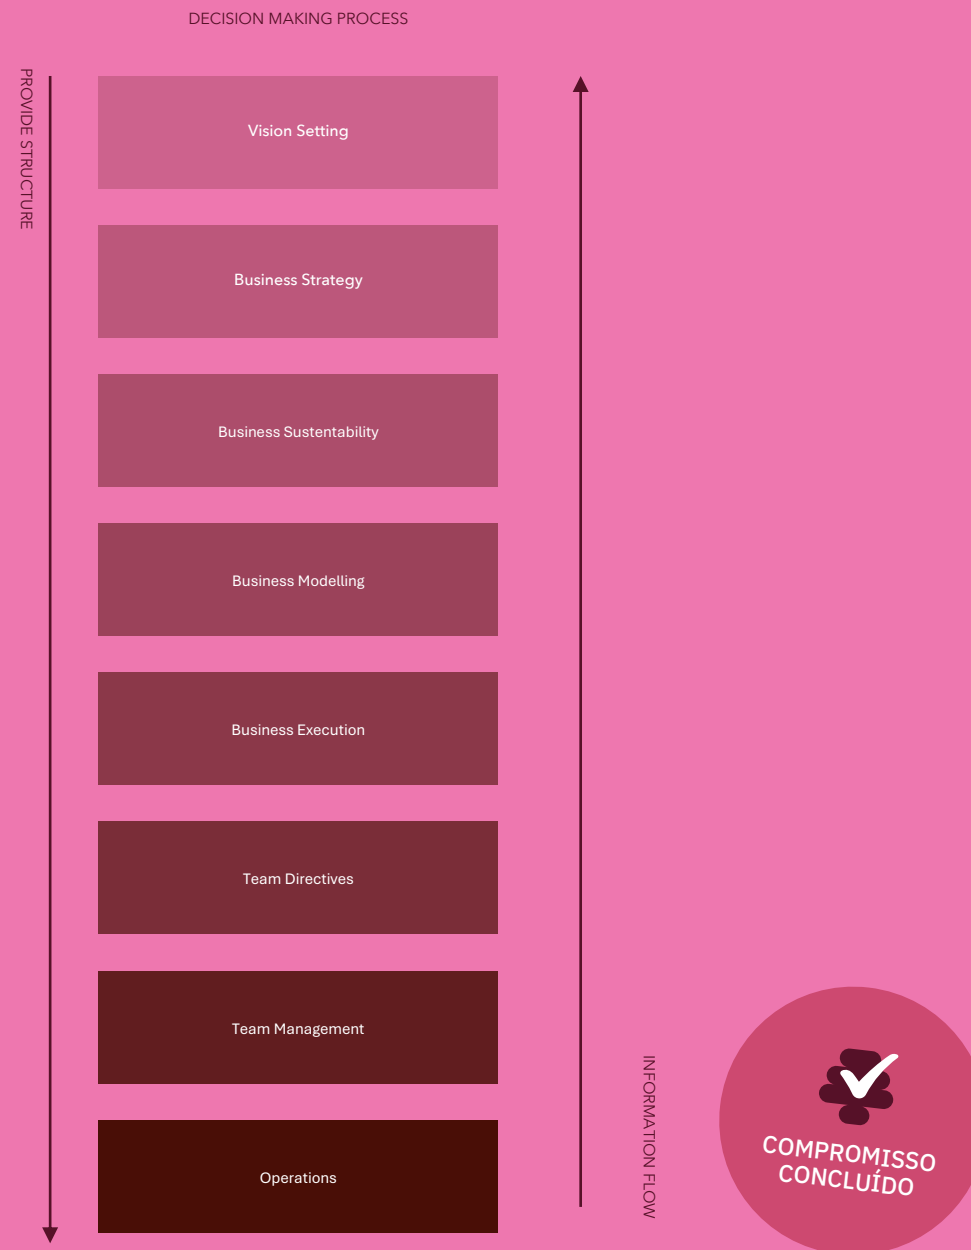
DECISION MAKING PROCESS

PROVIDE STRUCTURE

Vision Setting

Business Strategy

Business Sustentability

Business Modelling

Business Execution

Team Directives

Team Management

Operations

INFORMATION FLOW

COMPROMISSO CONCLUÍDO